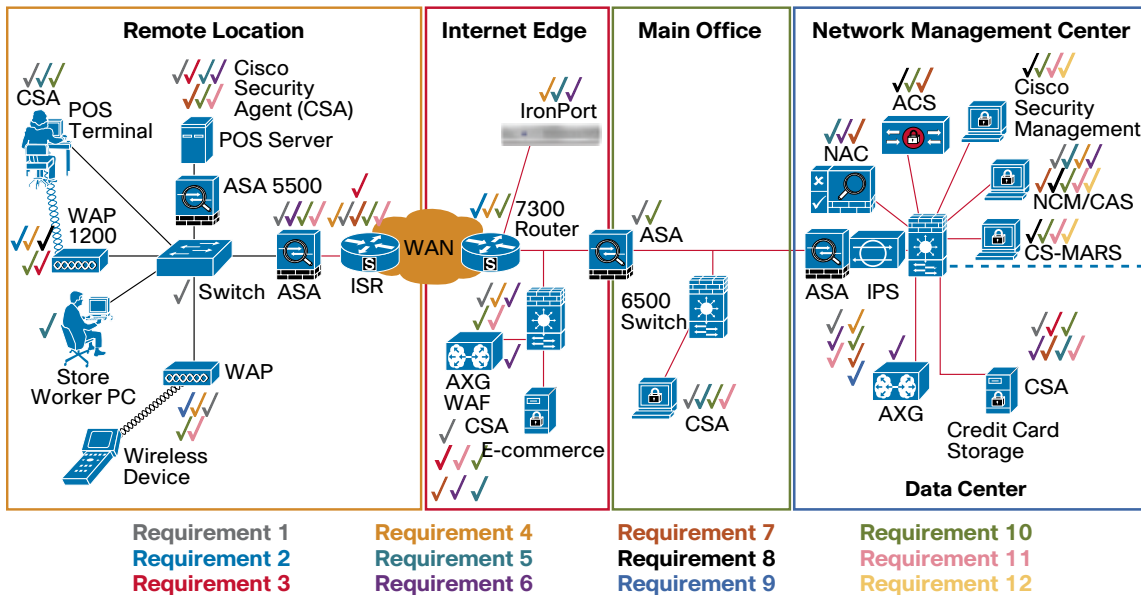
Remote Location

CSA

POS Terminal

Cisco Security Agent (CSA)

POS Server

ASA 5500

WAP 1200

Switch

ASA

ISR

Store Worker PC

WAP

Wireless Device

Internet Edge

IronPort

WAN

7300 Router

AXG WAF

CSA

E-commerce

Main Office

ASA

6500 Switch

CSA

Network Management Center

ACS

Cisco Security Management

NAC

NCM/CAS

CS-MARS

ASA

IPS

AXG

CSA

Credit Card Storage

Data Center

| Requirement 1 | Requirement 4 | Requirement 7 | Requirement 10 |
|---|---|---|---|
| Requirement 2 | Requirement 5 | Requirement 8 | Requirement 11 |
| Requirement 3 | Requirement 6 | Requirement 9 | Requirement 12 |